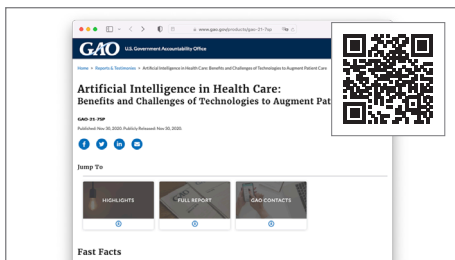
www.gao.gov/products/gao-21-7sp

GAO U.S. Government Accountability Office

Home > Reports & Testimonies > Artificial Intelligence in Health Care: Benefits and Challenges of Technologies to Augment Patient Care

Artificial Intelligence in Health Care: Benefits and Challenges of Technologies to Augment Pat

GAO-21-7SP

Published: Nov 30, 2020. Publicly Released: Nov 30, 2020.

Jump To

HIGHLIGHTS

FULL REPORT

GAO CONTACTS

Fast Facts